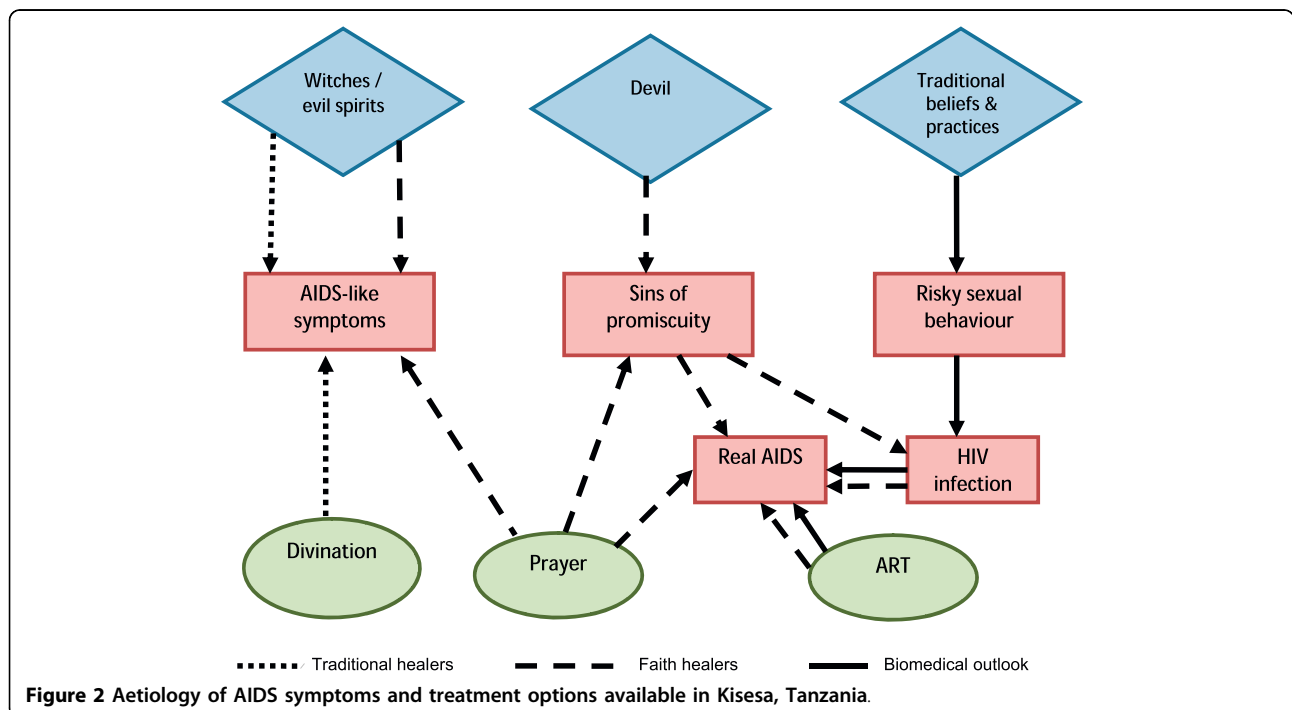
Witches / evil spirits

Devil

Traditional beliefs & practices

AIDS-like symptoms

Sins of promiscuity

Risky sexual behaviour

Real AIDS

HIV infection

Divination

Prayer

ART

Traditional healers

Faith healers

Biomedical outlook

Figure 2 Aetiology of AIDS symptoms and treatment options available in Kisesa, Tanzania.